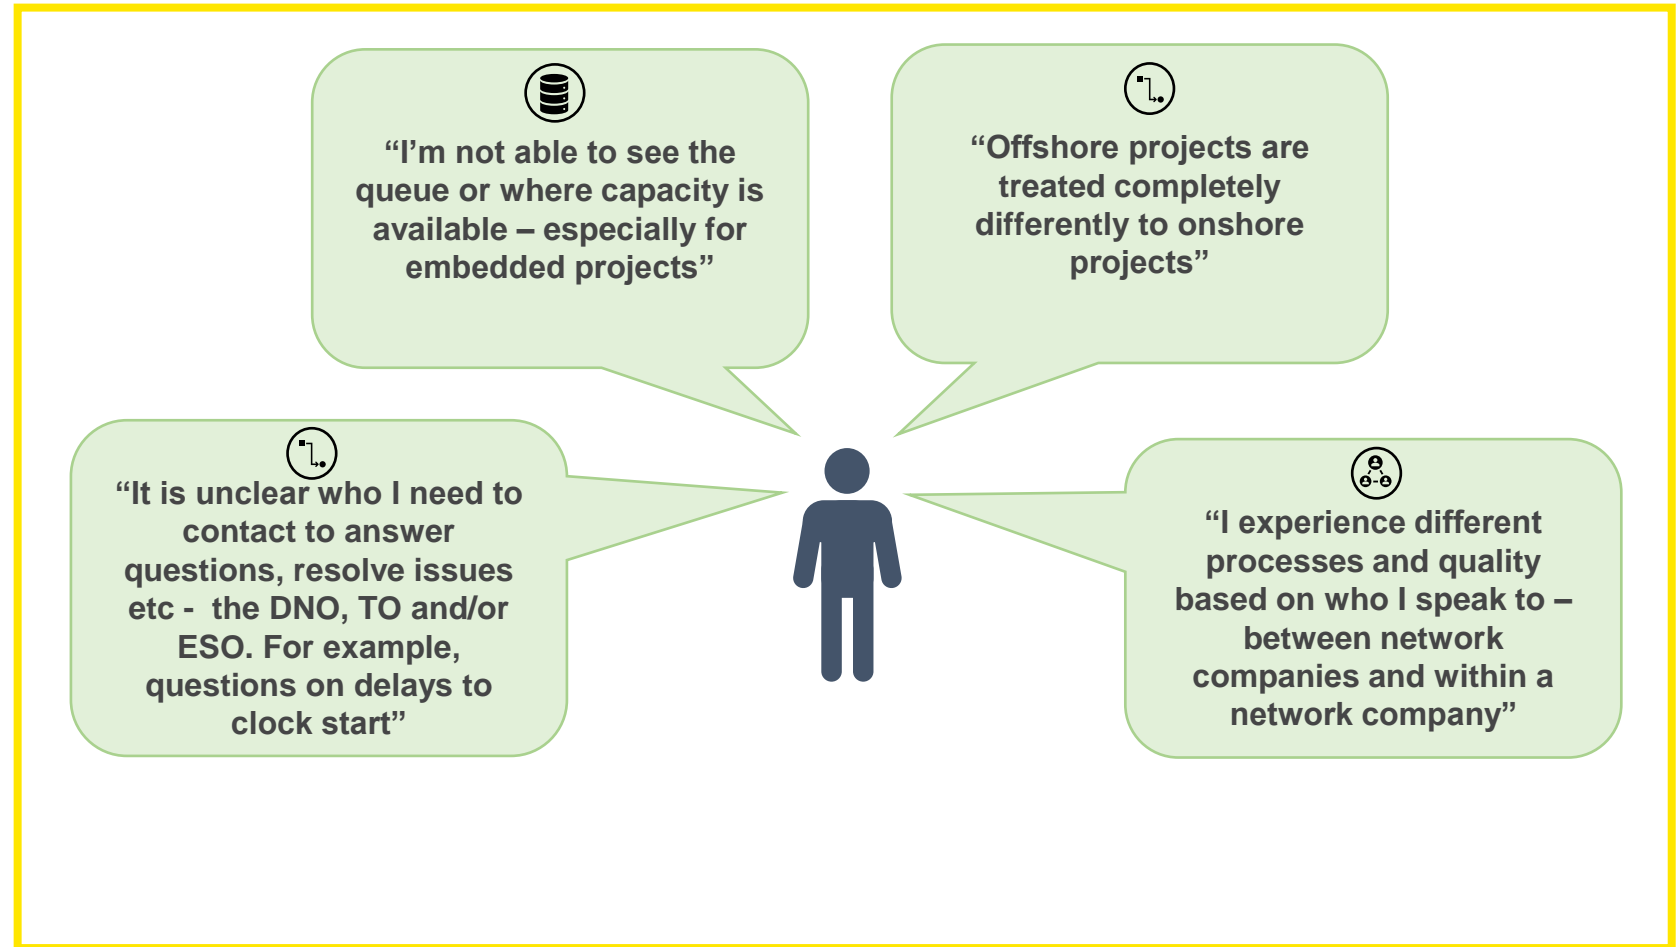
“I’m not able to see the queue or where capacity is available – especially for embedded projects”

“Offshore projects are treated completely differently to onshore projects”

“It is unclear who I need to contact to answer questions, resolve issues etc - the DNO, TO and/or ESO. For example, questions on delays to clock start”

“I experience different processes and quality based on who I speak to – between network companies and within a network company”